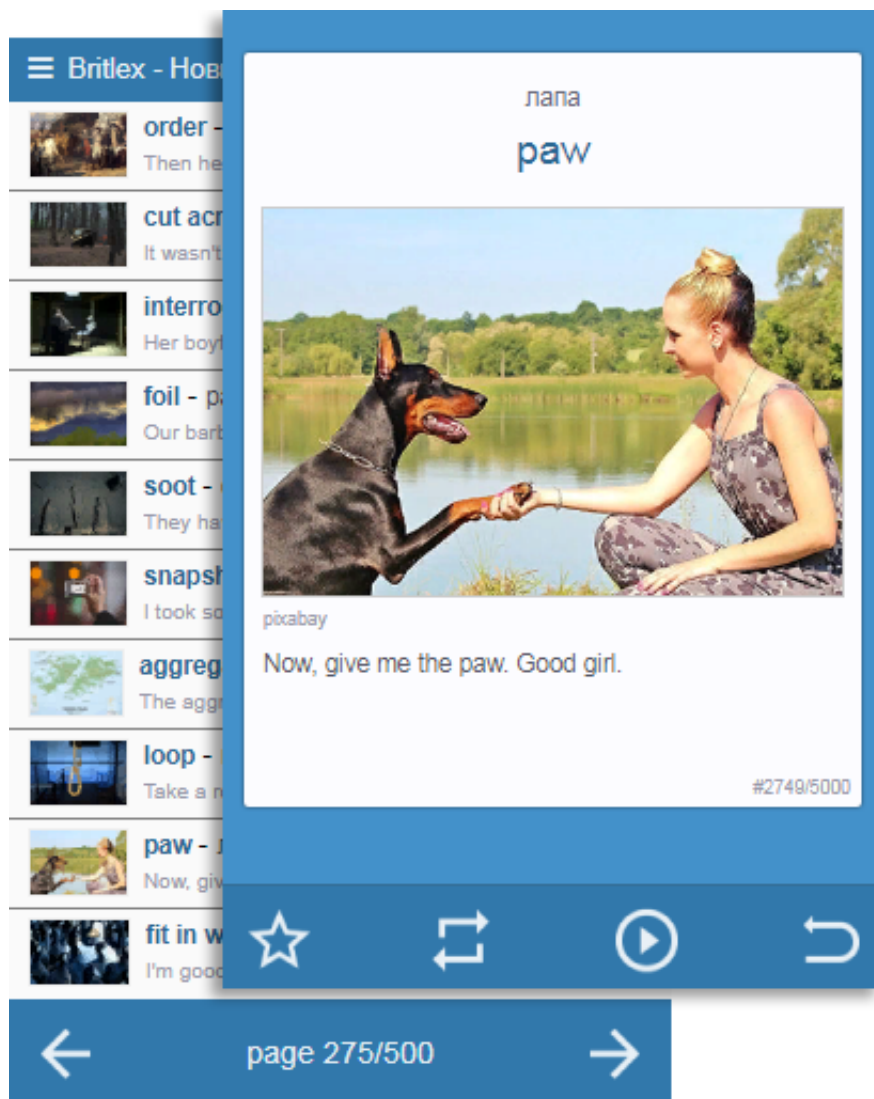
Britlex - Нов

order -
Then he

cut acr
It wasn't

interro
Her boyf

foil - p
Our barb

soot -
They ha

snapsh
I took so

aggreg
The aggr

loop -
Take a r

paw - л
Now, giv

fit in w
I'm good

лапа

paw

pixabay

Now, give me the paw. Good girl.

#2749/5000

page 275/500